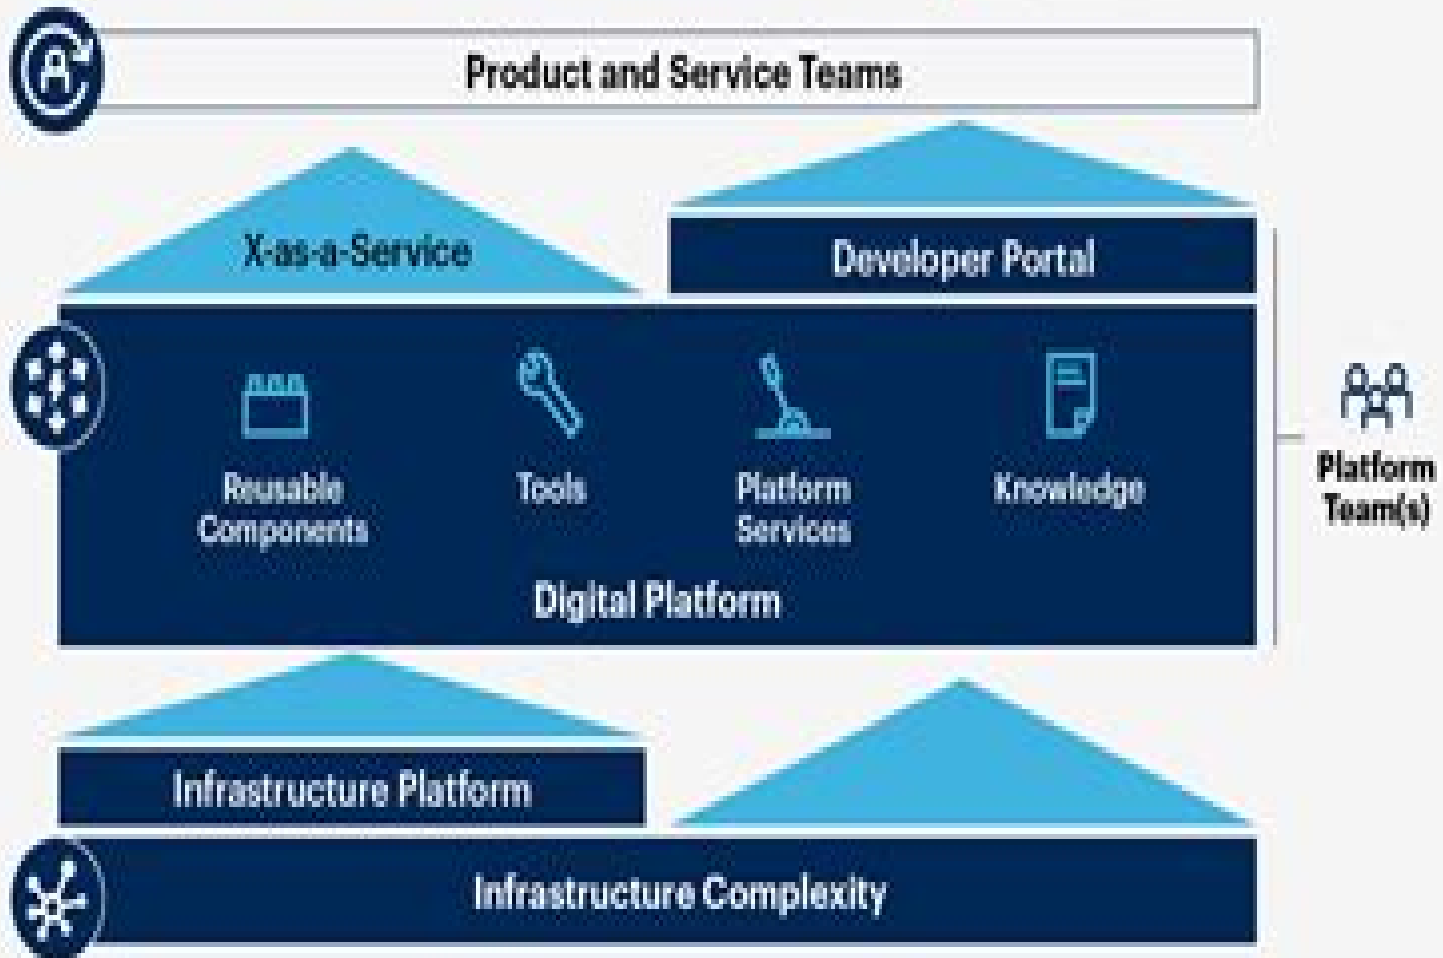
Product and Service Teams

X-as-a-Service

Developer Portal

Reusable Components

Tools

Platform Services

Knowledge

Digital Platform

Platform Team(s)

Infrastructure Platform

Infrastructure Complexity